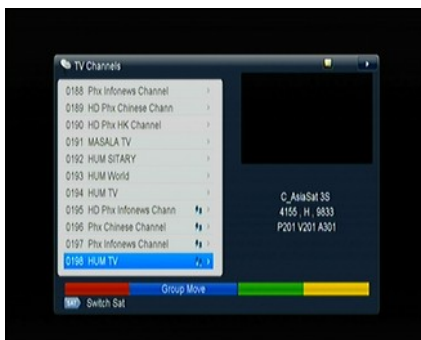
TV Channels

0188 Phx Infonews Channel
0189 HD Phx Chinese Chann
0190 HD Phx HK Channel
0191 MASALA TV
0192 HUM SITARY
0193 HUM World
0194 HUM TV
0195 HD Phx Infonews Chann
0196 Phx Chinese Channel
0197 Phx Infonews Channel
0198 HUM TV

C_AsiaSat 3S
4155 , H , 9833
P201 V201 A301

Group Move

SAT Switch Sat